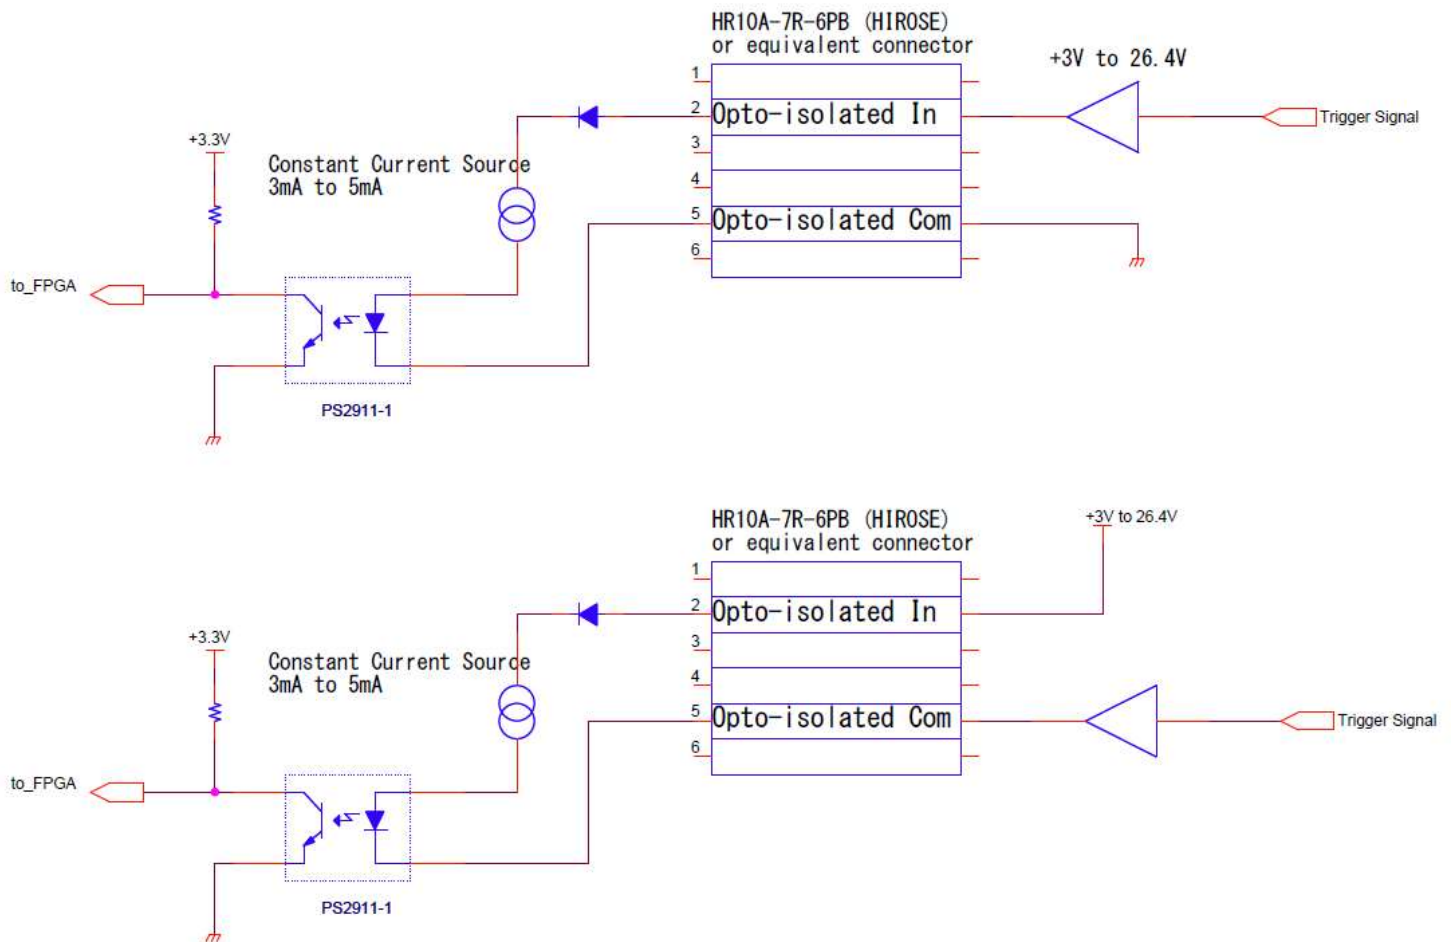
HR10A-7R-6PB (HIROSE)
or equivalent connector

+3V to 26.4V

1
2 Opto-isolated In
3
4
5 Opto-isolated Com
6

Trigger Signal

+3.3V

Constant Current Source
3mA to 5mA

to_FPGA

PS2911-1

HR10A-7R-6PB (HIROSE)
or equivalent connector

+3V to 26.4V

1
2 Opto-isolated In
3
4
5 Opto-isolated Com
6

Trigger Signal

+3.3V

Constant Current Source
3mA to 5mA

to_FPGA

PS2911-1